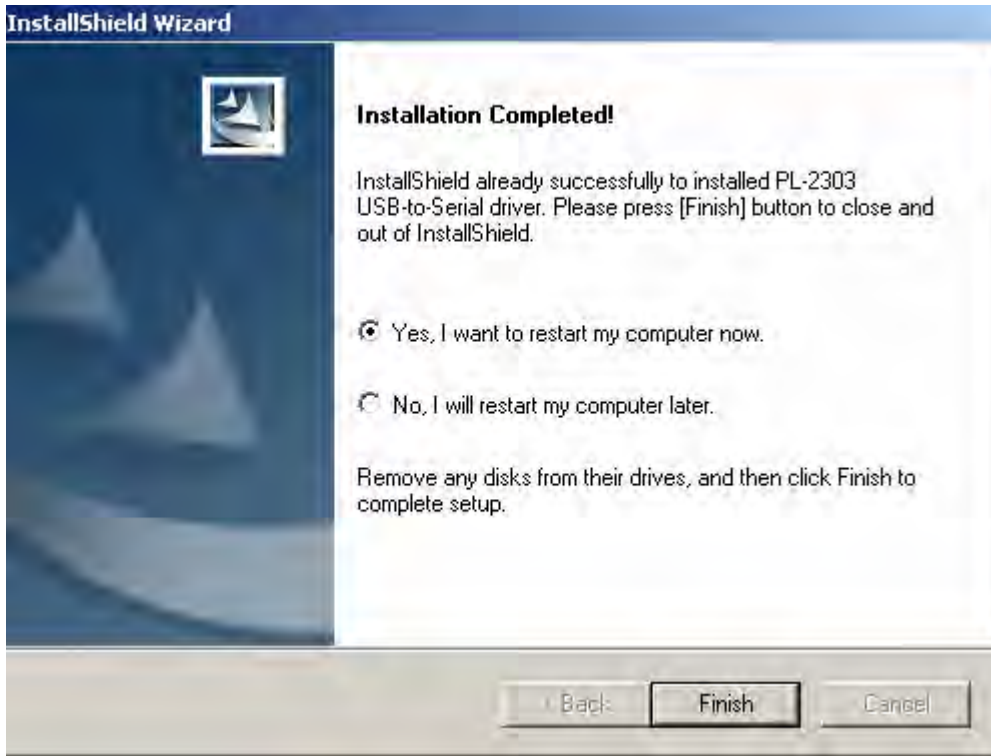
InstallShield Wizard

Installation Completed!

InstallShield already successfully to installed PL-2303 USB-to-Serial driver. Please press [Finish] button to close and out of InstallShield.

Yes, I want to restart my computer now.

No, I will restart my computer later.

Remove any disks from their drives, and then click Finish to complete setup.

< Back

Finish

Cancel